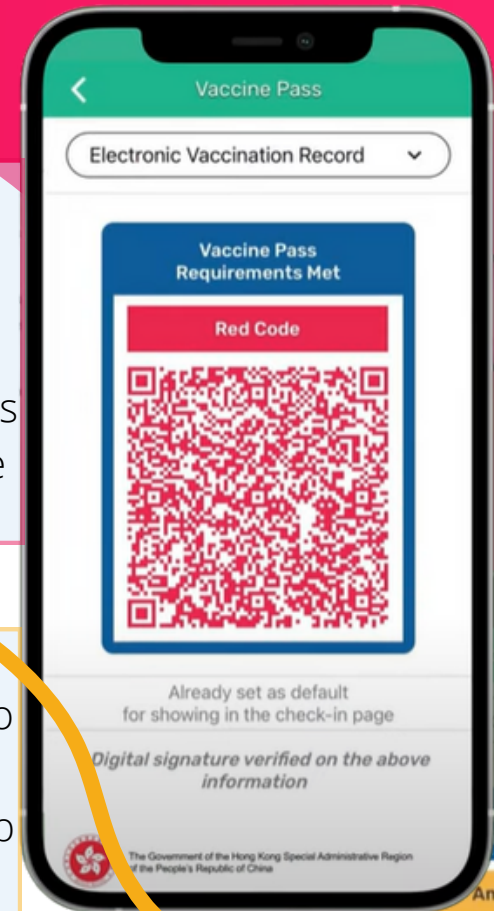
Vaccine Pass

Electronic Vaccination Record

Vaccine Pass Requirements Met

Red Code

Already set as default for showing in the check-in page

Digital signature verified on the above information

The Government of the Hong Kong Special Administrative Region of the People's Republic of China

s
e
o
o
An